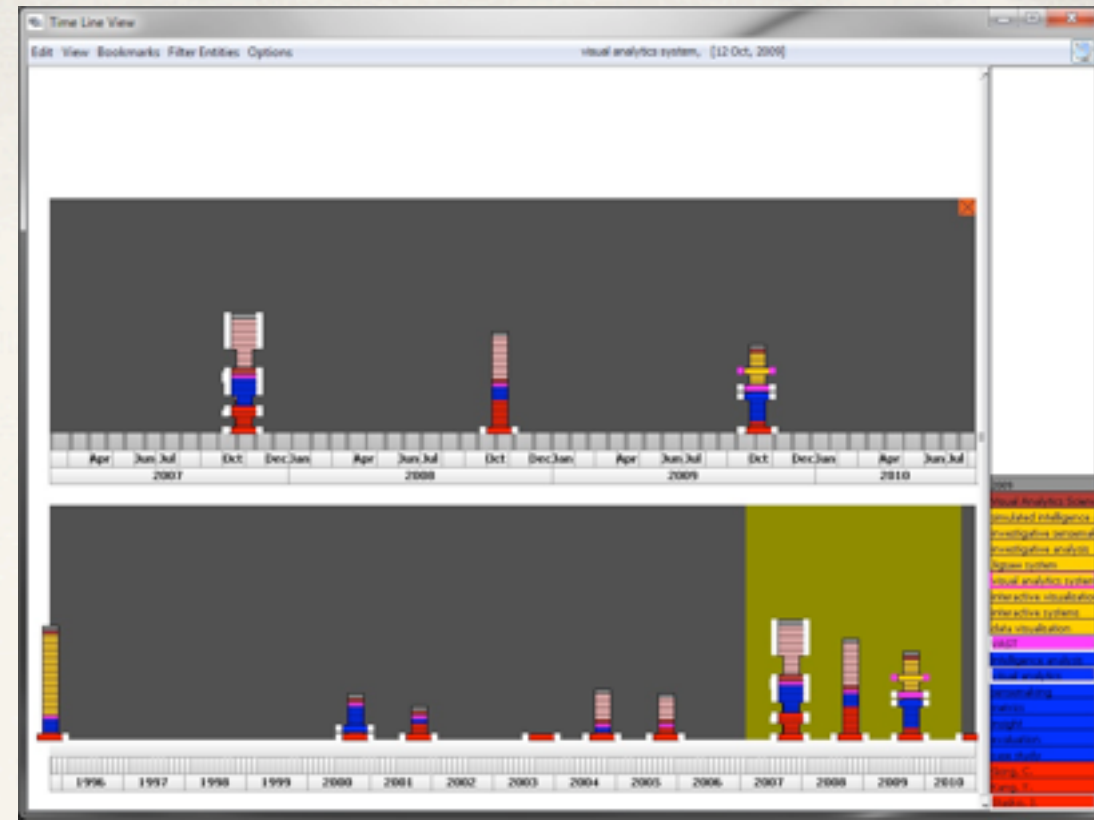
Time Line View

Edit View Bookmarks Filter Entities Options

visual analytics system, [12 Oct, 2009]

Apr Jun Jul Oct Dec Jan Apr Jun Jul Oct Dec Jan Apr Jun Jul Oct Dec Jan Apr Jun Jul

2007 2008 2009 2010

1996 1997 1998 1999 2000 2001 2002 2003 2004 2005 2006 2007 2008 2009 2010

Visual Analytics Scienc
simulated intelligence
investigative personal
investigative analysis
Jigsaw system
visual analytics system
interactive visualizatio
interactive systems
data visualization
VAST
intelligence analysis
visual analytics
sensemaking
metrics
insight
evaluation
case study
Stasko, J.
Kang, Y.
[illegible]